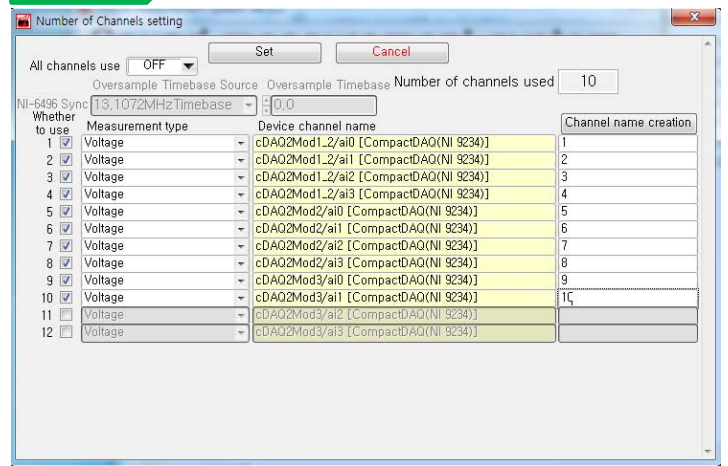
Number of Channels setting

All channels use OFF

Set Cancel

Oversample Timebase Source Oversample Timebase Number of channels used 10

NI-6496 Sync 13.1072MHzTimebase 0.0

| Whether to use | Measurement type | Device channel name | Channel name creation |
|---|---|---|---|
| 1 ☑ | Voltage | cDAQ2Mod1_2/ai0 [CompactDAQ(NI 9234)] | 1 |
| 2 ☑ | Voltage | cDAQ2Mod1_2/ai1 [CompactDAQ(NI 9234)] | 2 |
| 3 ☑ | Voltage | cDAQ2Mod1_2/ai2 [CompactDAQ(NI 9234)] | 3 |
| 4 ☑ | Voltage | cDAQ2Mod1_2/ai3 [CompactDAQ(NI 9234)] | 4 |
| 5 ☑ | Voltage | cDAQ2Mod2/ai0 [CompactDAQ(NI 9234)] | 5 |
| 6 ☑ | Voltage | cDAQ2Mod2/ai1 [CompactDAQ(NI 9234)] | 6 |
| 7 ☑ | Voltage | cDAQ2Mod2/ai2 [CompactDAQ(NI 9234)] | 7 |
| 8 ☑ | Voltage | cDAQ2Mod2/ai3 [CompactDAQ(NI 9234)] | 8 |
| 9 ☑ | Voltage | cDAQ2Mod3/ai0 [CompactDAQ(NI 9234)] | 9 |
| 10 ☑ | Voltage | cDAQ2Mod3/ai1 [CompactDAQ(NI 9234)] | 10 |
| 11 ☐ | Voltage | cDAQ2Mod3/ai2 [CompactDAQ(NI 9234)] | |
| 12 ☐ | Voltage | cDAQ2Mod3/ai3 [CompactDAQ(NI 9234)] | |